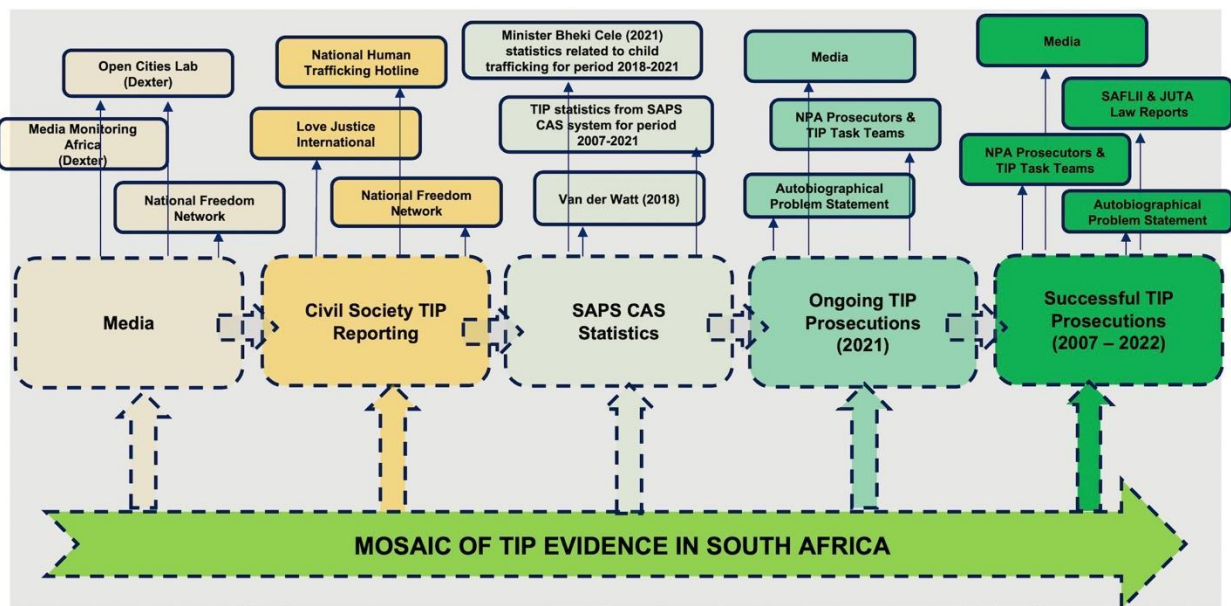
Open Cities Lab (Dexter)

Media Monitoring Africa (Dexter)

National Freedom Network

Media

National Human Trafficking Hotline

Love Justice International

National Freedom Network

Civil Society TIP Reporting

Minister Bheki Cele (2021) statistics related to child trafficking for period 2018-2021

TIP statistics from SAPS CAS system for period 2007-2021

Van der Watt (2018)

SAPS CAS Statistics

Media

NPA Prosecutors & TIP Task Teams

Autobiographical Problem Statement

Ongoing TIP Prosecutions (2021)

Media

SAFLII & JUTA Law Reports

NPA Prosecutors & TIP Task Teams

Autobiographical Problem Statement

Successful TIP Prosecutions (2007 – 2022)

MOSAIC OF TIP EVIDENCE IN SOUTH AFRICA